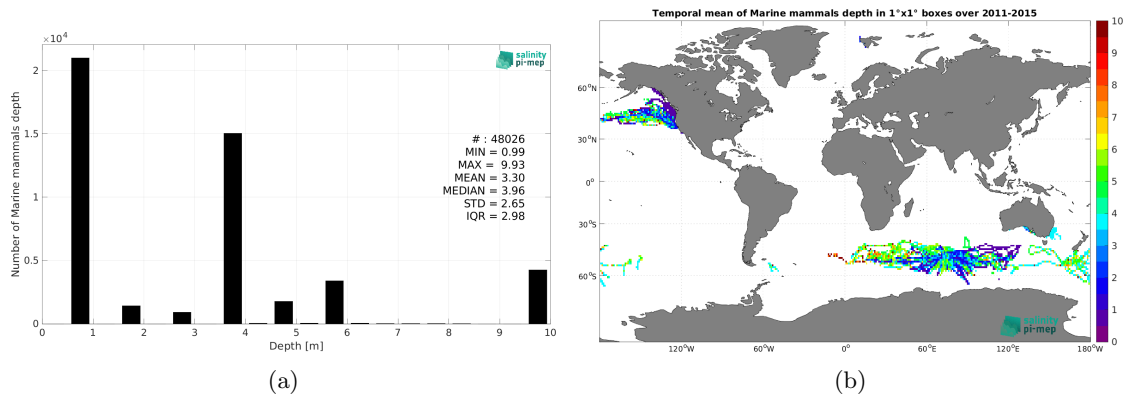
$\times10^4$

salinity pi-mep

Number of Marine mammals depth

2

1.5

1

0.5

0

# : 48026
MIN = 0.99
MAX = 9.93
MEAN = 3.30
MEDIAN = 3.96
STD = 2.65
IQR = 2.98

0 1 2 3 4 5 6 7 8 9 10

Depth [m]

(a)

Temporal mean of Marine mammals depth in 1°x1° boxes over 2011-2015

60°N

30°N

0°

30°S

60°S

120°W 60°W 0° 60°E 120°E 180°W

salinity pi-mep

10
9
8
7
6
5
4
3
2
1
0

(b)